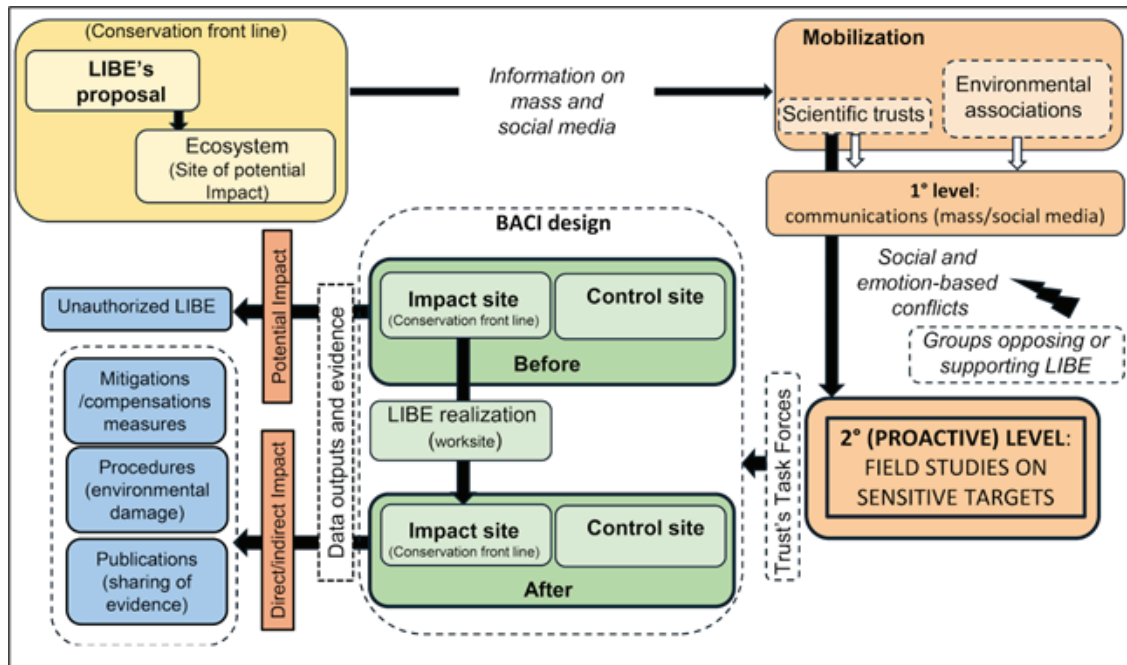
(Conservation front line)

LIBE's proposal

Ecosystem (Site of potential Impact)

Information on mass and social media

Mobilization

Scientific trusts

Environmental associations

1° level: communications (mass/social media)

Social and emotion-based conflicts

Groups opposing or supporting LIBE

BACI design

Unauthorized LIBE

Potential Impact

Data outputs and evidence

Impact site (Conservation front line)

Control site

Before

LIBE realization (worksite)

Impact site (Conservation front line)

Control site

After

Mitigations /compensations measures

Procedures (environmental damage)

Publications (sharing of evidence)

Direct/indirect Impact

Trust's Task Forces

2° (PROACTIVE) LEVEL: FIELD STUDIES ON SENSITIVE TARGETS